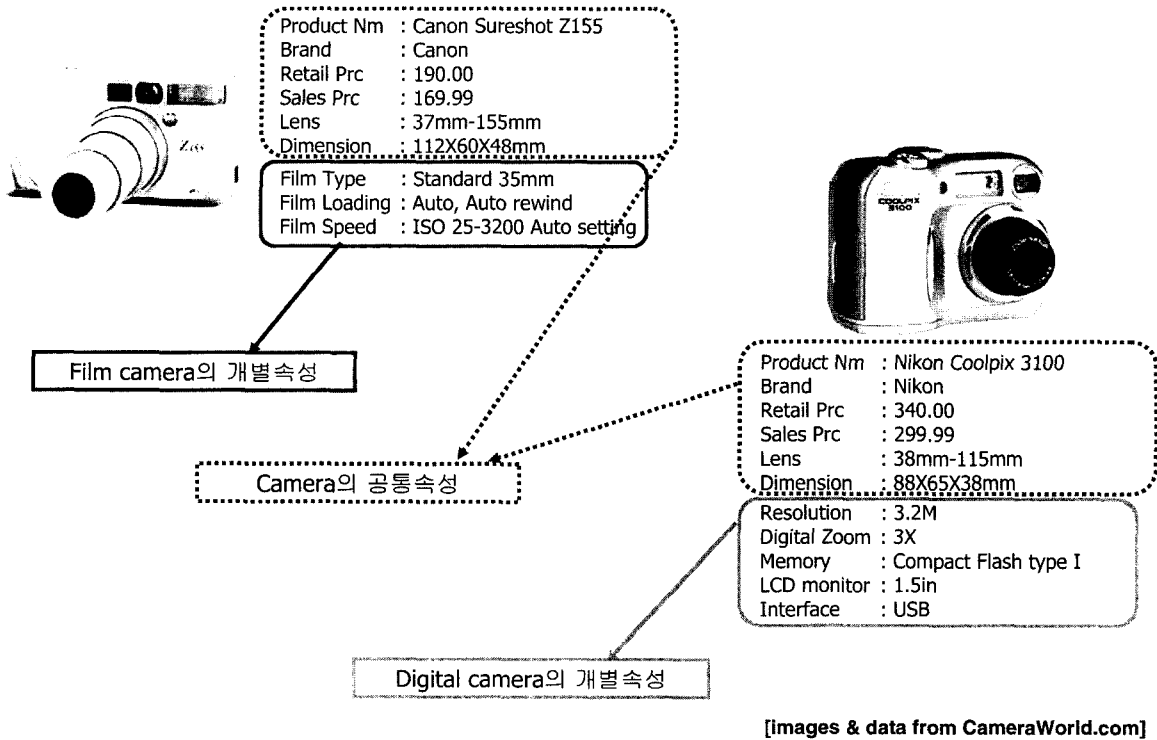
Product Nm : Canon Sureshot Z155
Brand : Canon
Retail Prc : 190.00
Sales Prc : 169.99
Lens : 37mm-155mm
Dimension : 112X60X48mm

Film Type : Standard 35mm
Film Loading : Auto, Auto rewind
Film Speed : ISO 25-3200 Auto setting

Z155

COOLPIX 3100

Film camera의 개별속성

Product Nm : Nikon Coolpix 3100
Brand : Nikon
Retail Prc : 340.00
Sales Prc : 299.99
Lens : 38mm-115mm
Dimension : 88X65X38mm

Camera의 공통속성

Resolution : 3.2M
Digital Zoom : 3X
Memory : Compact Flash type I
LCD monitor : 1.5in
Interface : USB

Digital camera의 개별속성

[images & data from CameraWorld.com]